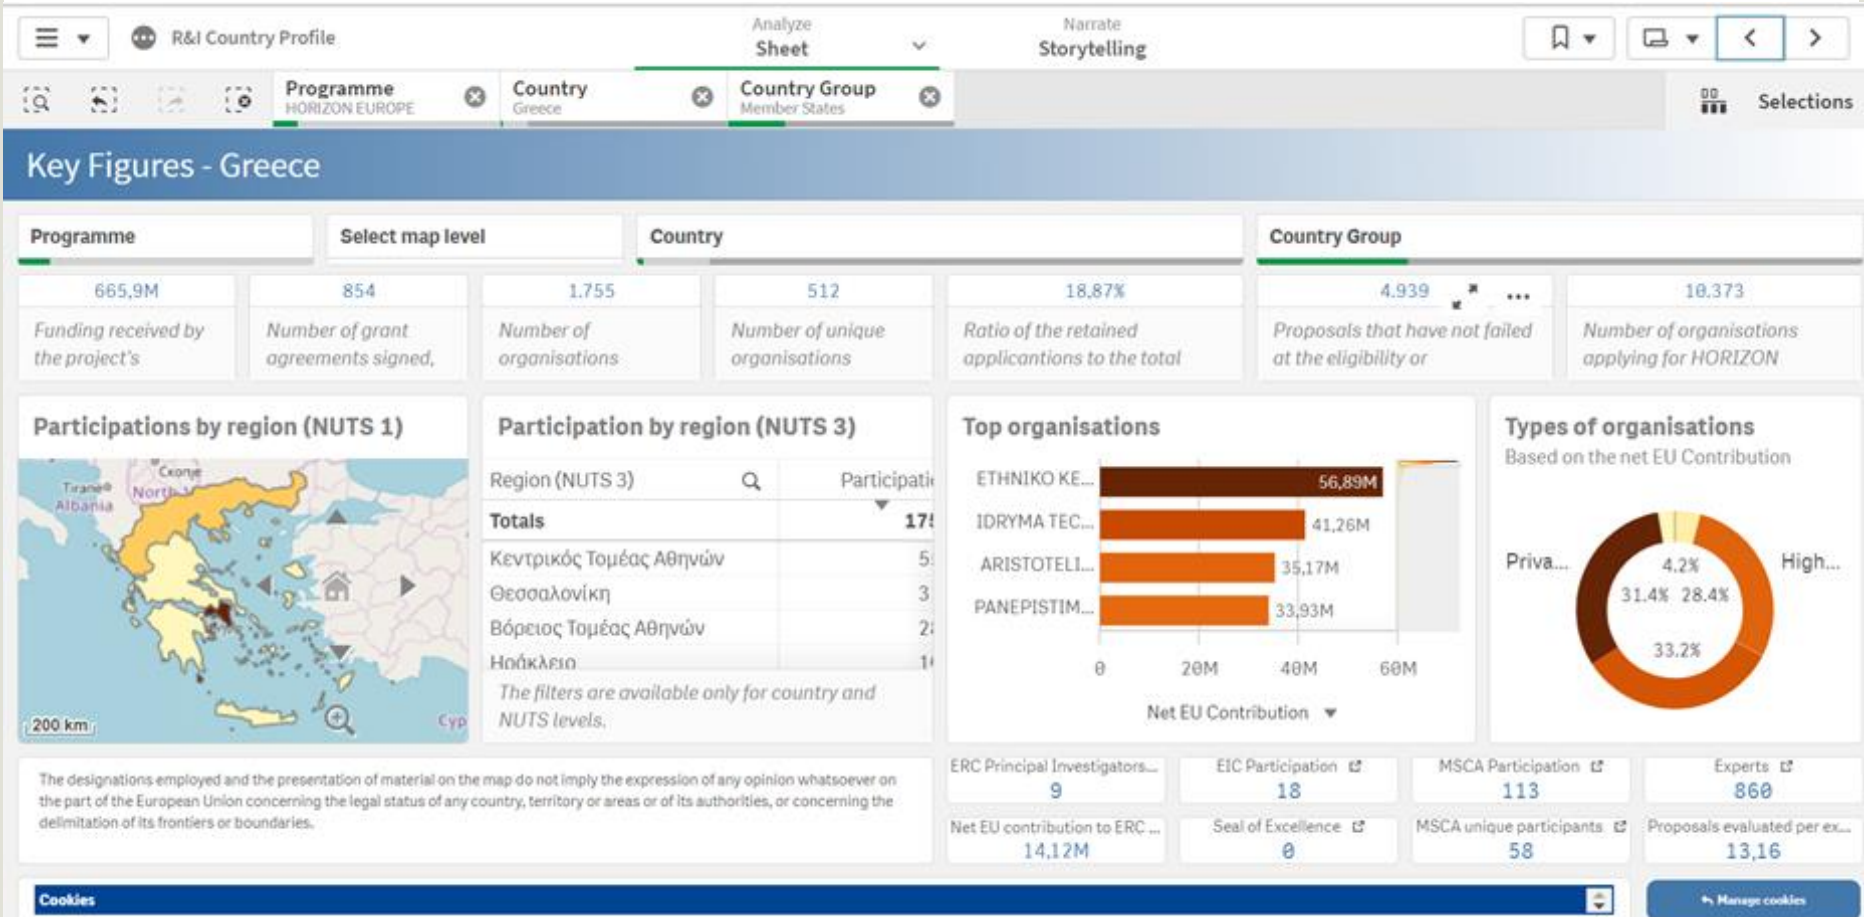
R&I Country Profile

Analyze
Sheet

Narrate
Storytelling

Programme
HORIZON EUROPE

Country
Greece

Country Group
Member States

Selections

Key Figures - Greece

Programme

Select map level

Country

Country Group

665,9M
Funding received by the project's

854
Number of grant agreements signed,

1.755
Number of organisations

512
Number of unique organisations

18,87%
Ratio of the retained applicantions to the total

4.939
Proposals that have not failed at the eligibility or

10.373
Number of organisations applying for HORIZON

Participations by region (NUTS 1)

Tirane Albania North Скопје

200 km

Cyp

Participation by region (NUTS 3)

| Region (NUTS 3) | Participati |
|---|---|
| Totals | 17 |
| Κεντρικός Τομέας Αθηνών | 5 |
| Θεσσαλονίκη | 3 |
| Βόρειος Τομέας Αθηνών | 2 |
| Ηράκλειο | 1 |

The filters are available only for country and NUTS levels.

Top organisations

ETHNIKO KE... 56,89M
IDRYMA TEC... 41,26M
ARISTOTELI... 35,17M
PANEPISTIM... 33,93M

0 20M 40M 60M

Net EU Contribution

Types of organisations
Based on the net EU Contribution

Priva... High...
4.2% 31.4% 28.4% 33.2%

The designations employed and the presentation of material on the map do not imply the expression of any opinion whatsoever on the part of the European Union concerning the legal status of any country, territory or areas or of its authorities, or concerning the delimitation of its frontiers or boundaries.

ERC Principal Investigators...
9

EIC Participation
18

MSCA Participation
113

Experts
860

Net EU contribution to ERC ...
14,12M

Seal of Excellence
0

MSCA unique participants
58

Proposals evaluated per ex...
13,16

Cookies

Manage cookies